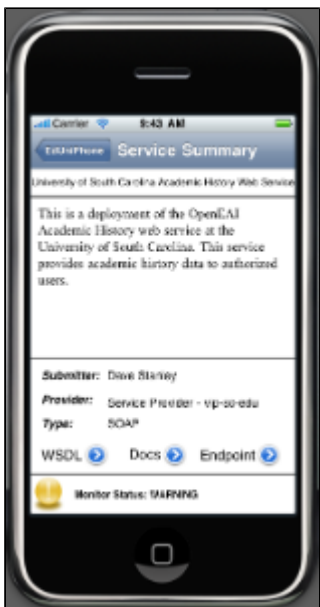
Carrier 9:43 AM

EdUniPhone Service Summary

University of South Carolina Academic History Web Service

This is a deployment of the OpenEAI Academic History web service at the University of South Carolina. This service provides academic history data to authorized users.

Submitter: Dave Stanley

Provider: Service Provider - vip-sc-edu

Type: SOAP

WSDL Docs Endpoint

Monitor Status: WARNING